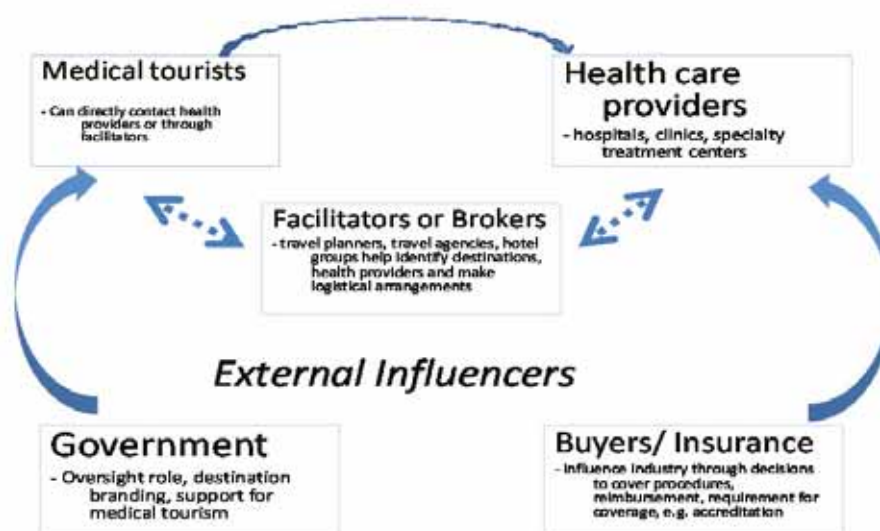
Medical tourists

- Can directly contact health providers or through facilitators

Health care providers

- hospitals, clinics, specialty treatment centers

Facilitators or Brokers

- travel planners, travel agencies, hotel groups help identify destinations, health providers and make logistical arrangements

External Influencers

Government

- Oversight role, destination branding, support for medical tourism

Buyers/ Insurance

- Influence industry through decisions to cover procedures, reimbursement, requirement for coverage, e.g. accreditation